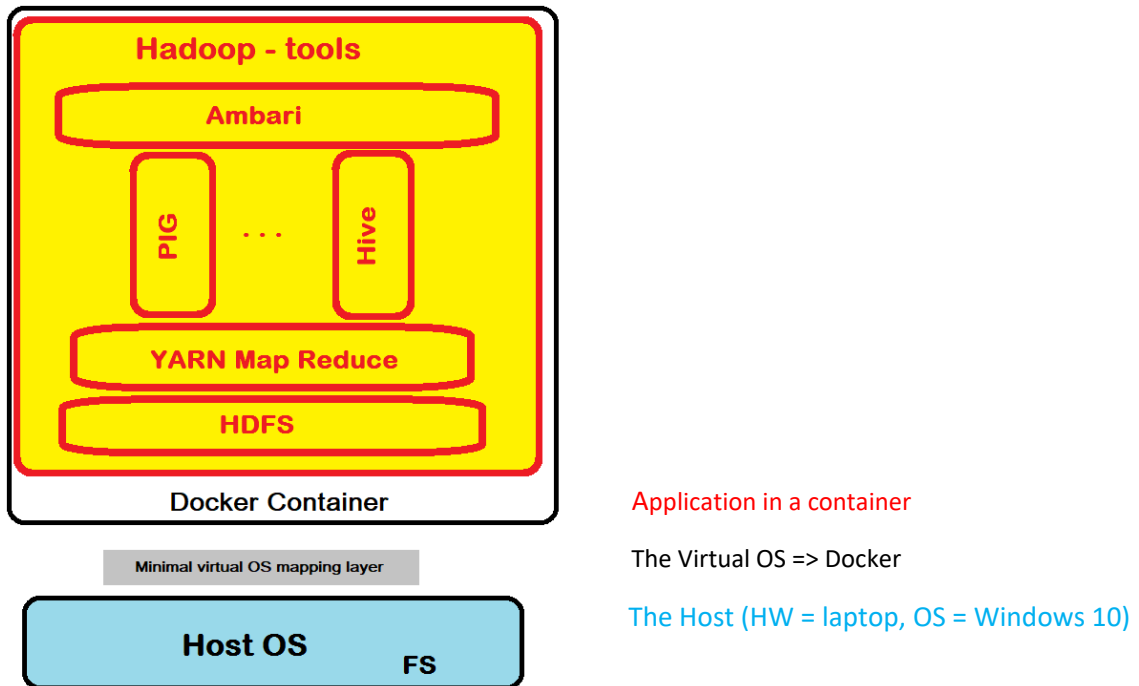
Hadoop - tools

Ambari

PIG

. . .

Hive

YARN Map Reduce

HDFS

Docker Container

Application in a container

Minimal virtual OS mapping layer

The Virtual OS => Docker

Host OS

FS

The Host (HW = laptop, OS = Windows 10)